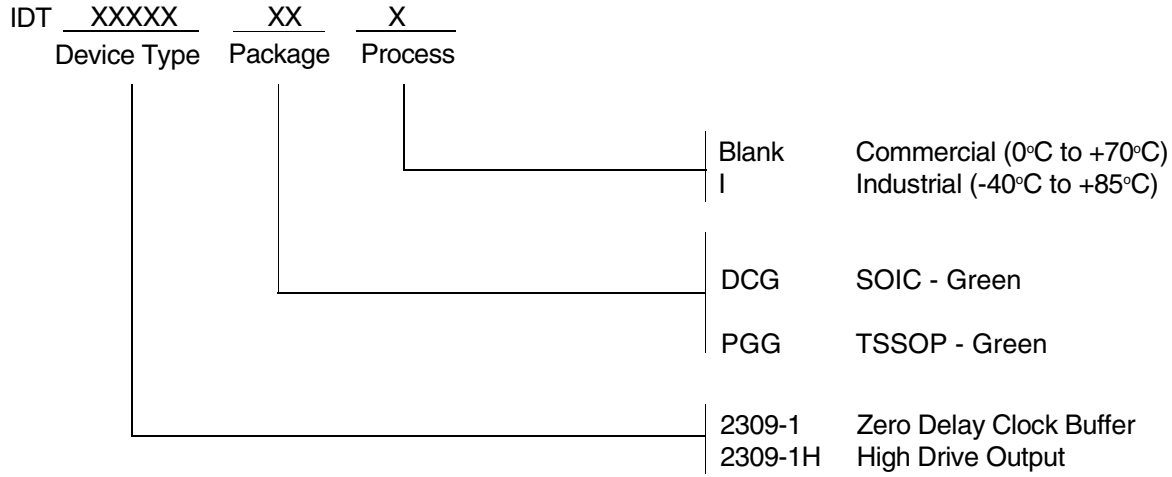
IDT XXXXX XX X
Device Type Package Process

Blank Commercial (0°C to +70°C)
I Industrial (-40°C to +85°C)

DCG SOIC - Green

PGG TSSOP - Green

2309-1 Zero Delay Clock Buffer
2309-1H High Drive Output